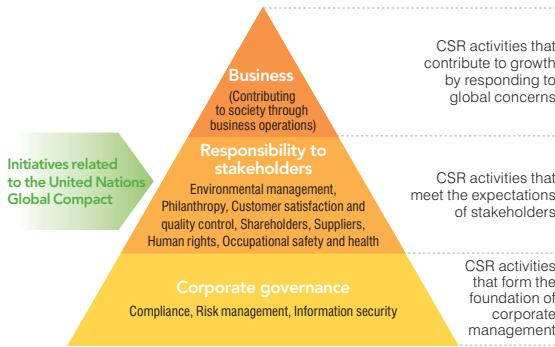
Business
(Contributing to society through business operations)

CSR activities that contribute to growth by responding to global concerns

Initiatives related to the United Nations Global Compact

Responsibility to stakeholders
Environmental management, Philanthropy, Customer satisfaction and quality control, Shareholders, Suppliers, Human rights, Occupational safety and health

CSR activities that meet the expectations of stakeholders

Corporate governance
Compliance, Risk management, Information security

CSR activities that form the foundation of corporate management